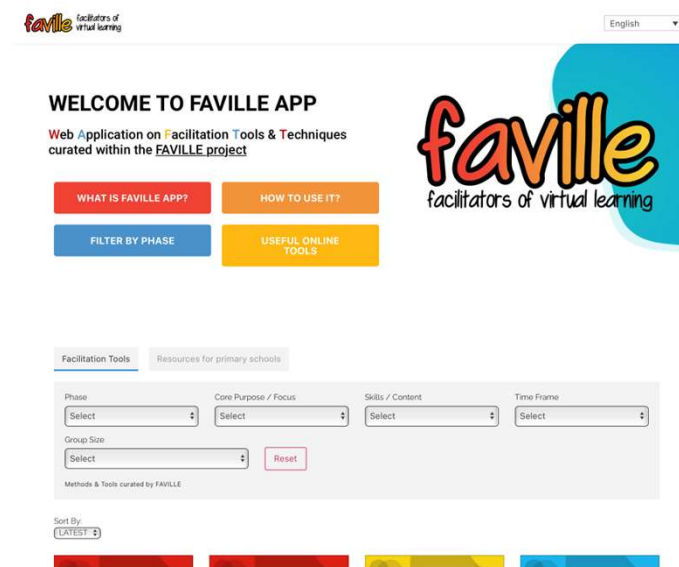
faville facilitators of virtual learning

English

WELCOME TO FAVILLE APP

Web Application on Facilitation Tools & Techniques curated within the FAVILLE project

WHAT IS FAVILLE APP?

HOW TO USE IT?

FILTER BY PHASE

USEFUL ONLINE TOOLS

faville facilitators of virtual learning

Facilitation Tools

Resources for primary schools

Phase
Select

Core Purpose / Focus
Select

Skills / Content
Select

Time Frame
Select

Group Size
Select

Reset

Methods & Tools curated by FAVILLE

Sort By:
LATEST